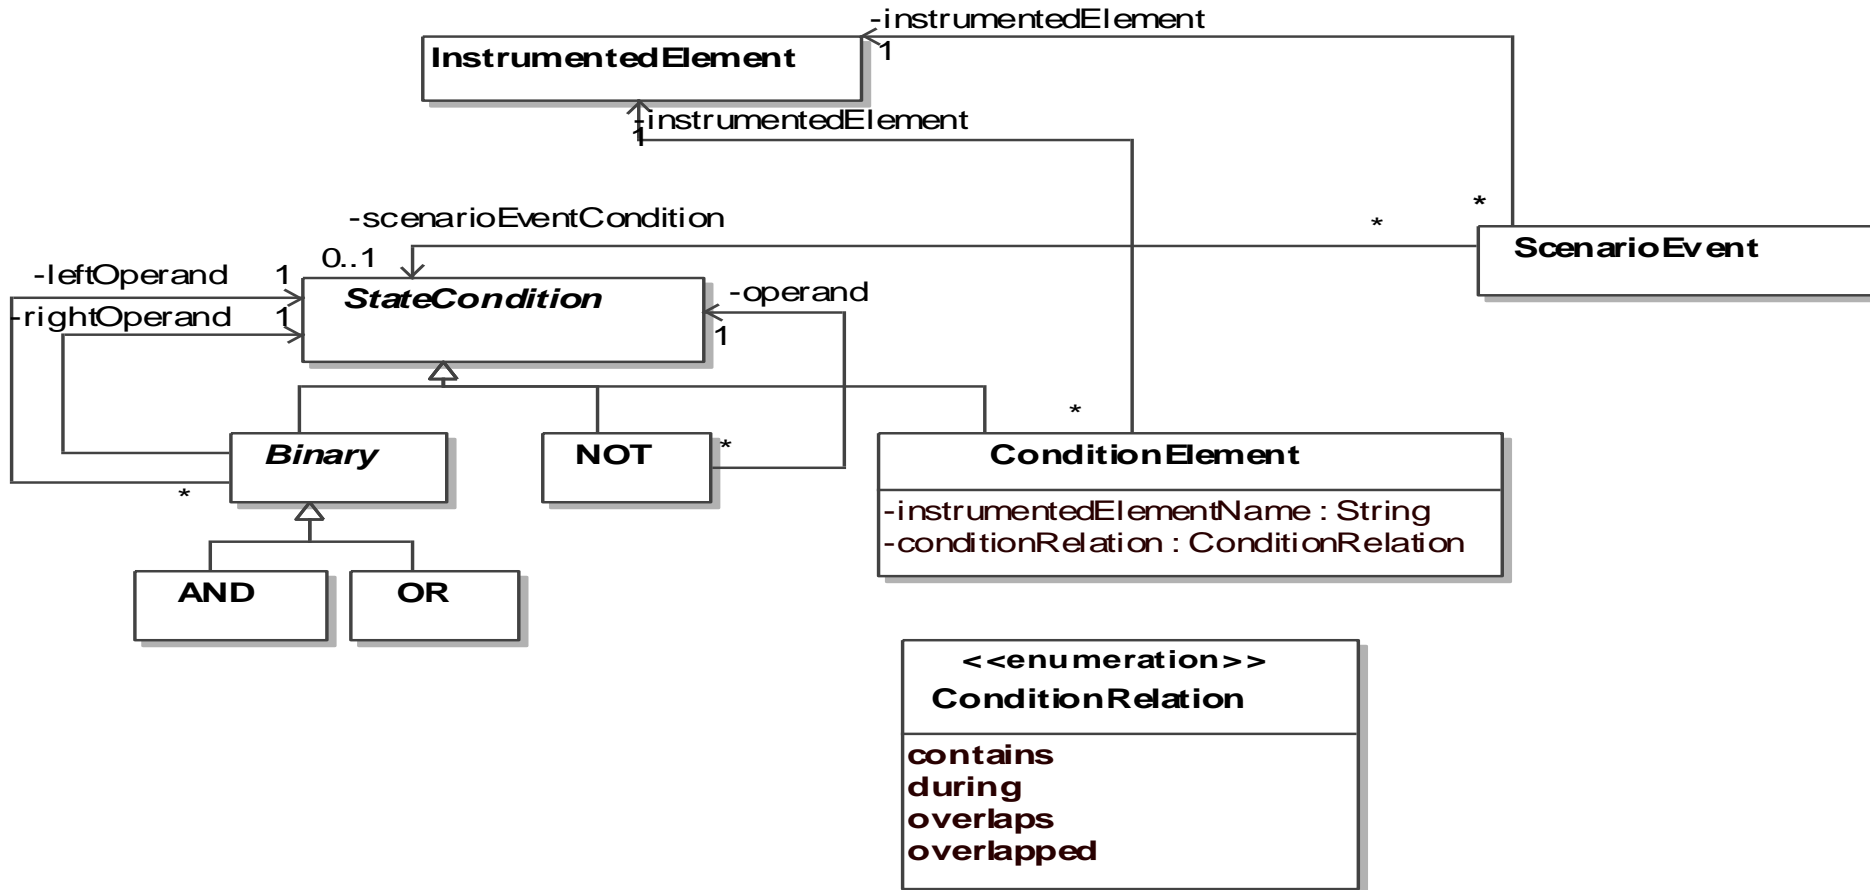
-instrumentedElement
InstrumentedElement
1
-instrumentedElement
1
-scenarioEventCondition
*
*
ScenarioEvent
-leftOperand
1
0..1
StateCondition
-operand
-rightOperand
1
1
*
Binary
NOT
*
ConditionElement
*
-instrumentedElementName : String
-conditionRelation : ConditionRelation
AND
OR
<<enumeration>>
ConditionRelation
contains
during
overlaps
overlapped